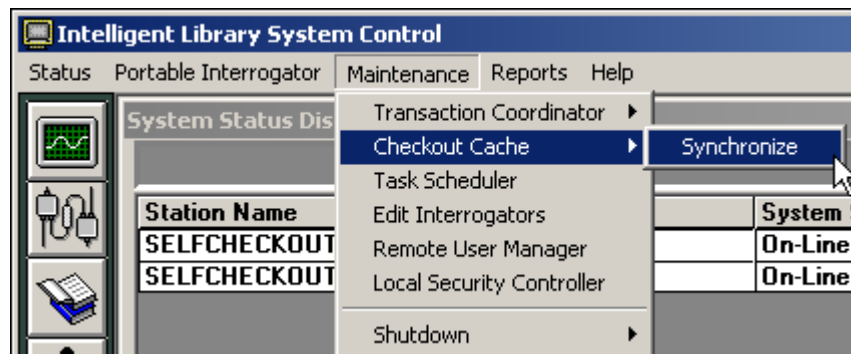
Intelligent Library System Control

Status Portable Interrogator Maintenance Reports Help

System Status Dis

Transaction Coordinator
Checkout Cache
Task Scheduler
Edit Interrogators
Remote User Manager
Local Security Controller
Shutdown

Synchronize

| Station Name | System S |
|---|---|
| SELFCHECKOUT | On-Line |
| SELFCHECKOUT | On-Line |